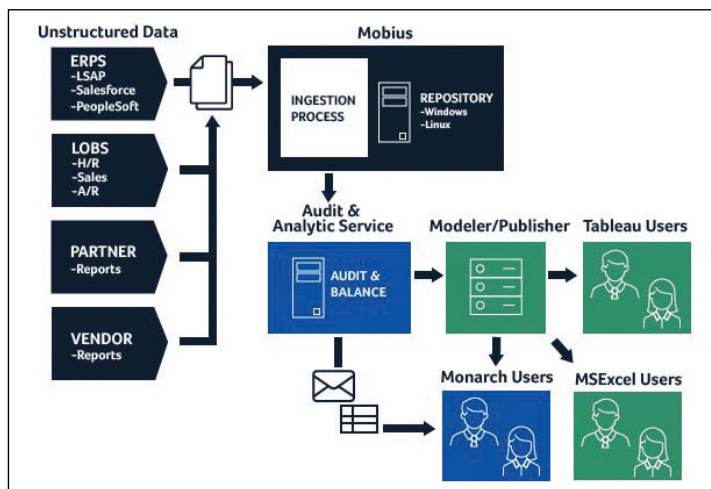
Unstructured Data

ERPS
-LSAP
-Salesforce
-PeopleSoft

LOBS
-H/R
-Sales
-A/R

PARTNER
-Reports

VENDOR
-Reports

Mobius

INGESTION PROCESS

REPOSITORY
-Windows
-Linux

Audit & Analytic Service

AUDIT & BALANCE

Modeler/Publisher

Tableau Users

Monarch Users

MSExcel Users